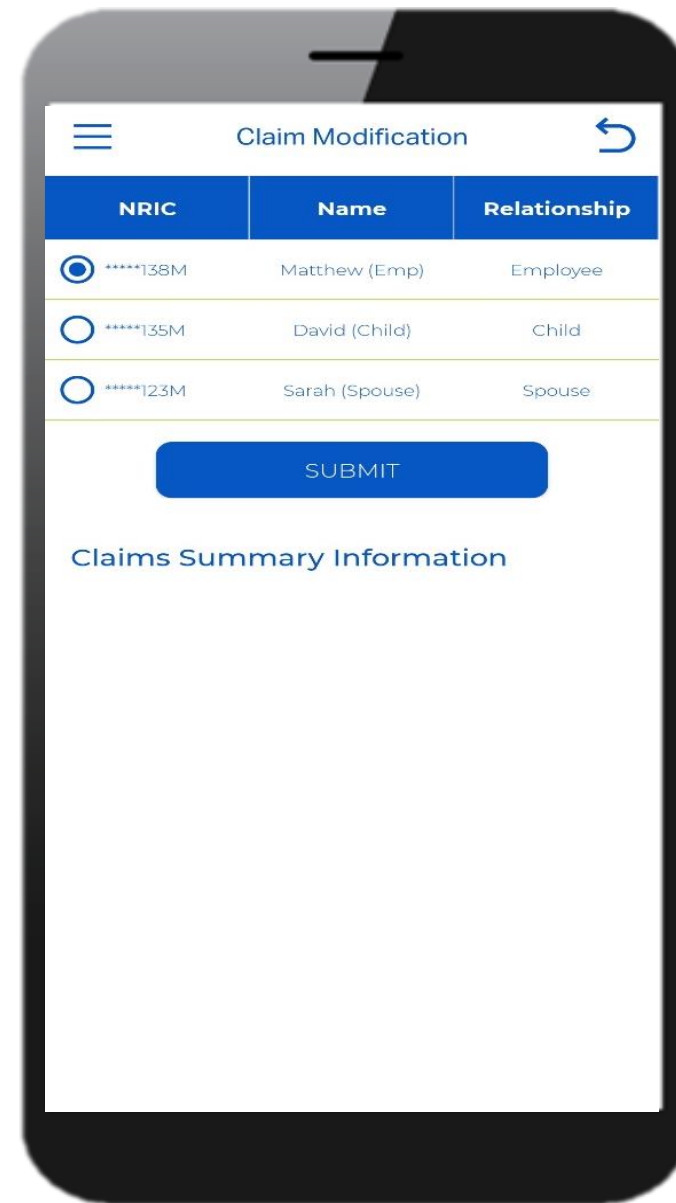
Claim Modification

| NRIC | Name | Relationship |
|---|---|---|
| *****138M | Matthew (Emp) | Employee |
| *****135M | David (Child) | Child |
| *****123M | Sarah (Spouse) | Spouse |

SUBMIT

Claims Summary Information